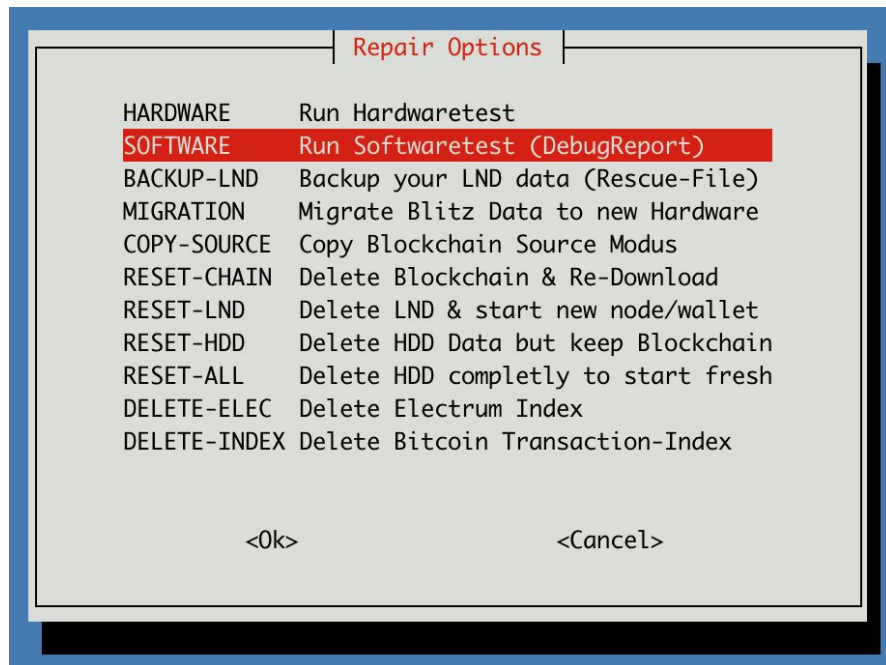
Repair Options

| | |
|---|---|
| HARDWARE | Run Hardwaretest |
| SOFTWARE | Run Softwaretest (DebugReport) |
| BACKUP-LND | Backup your LND data (Rescue-File) |
| MIGRATION | Migrate Blitz Data to new Hardware |
| COPY-SOURCE | Copy Blockchain Source Modus |
| RESET-CHAIN | Delete Blockchain & Re-Download |
| RESET-LND | Delete LND & start new node/wallet |
| RESET-HDD | Delete HDD Data but keep Blockchain |
| RESET-ALL | Delete HDD completly to start fresh |
| DELETE-ELEC | Delete Electrum Index |
| DELETE-INDEX | Delete Bitcoin Transaction-Index |

<Ok> <Cancel>